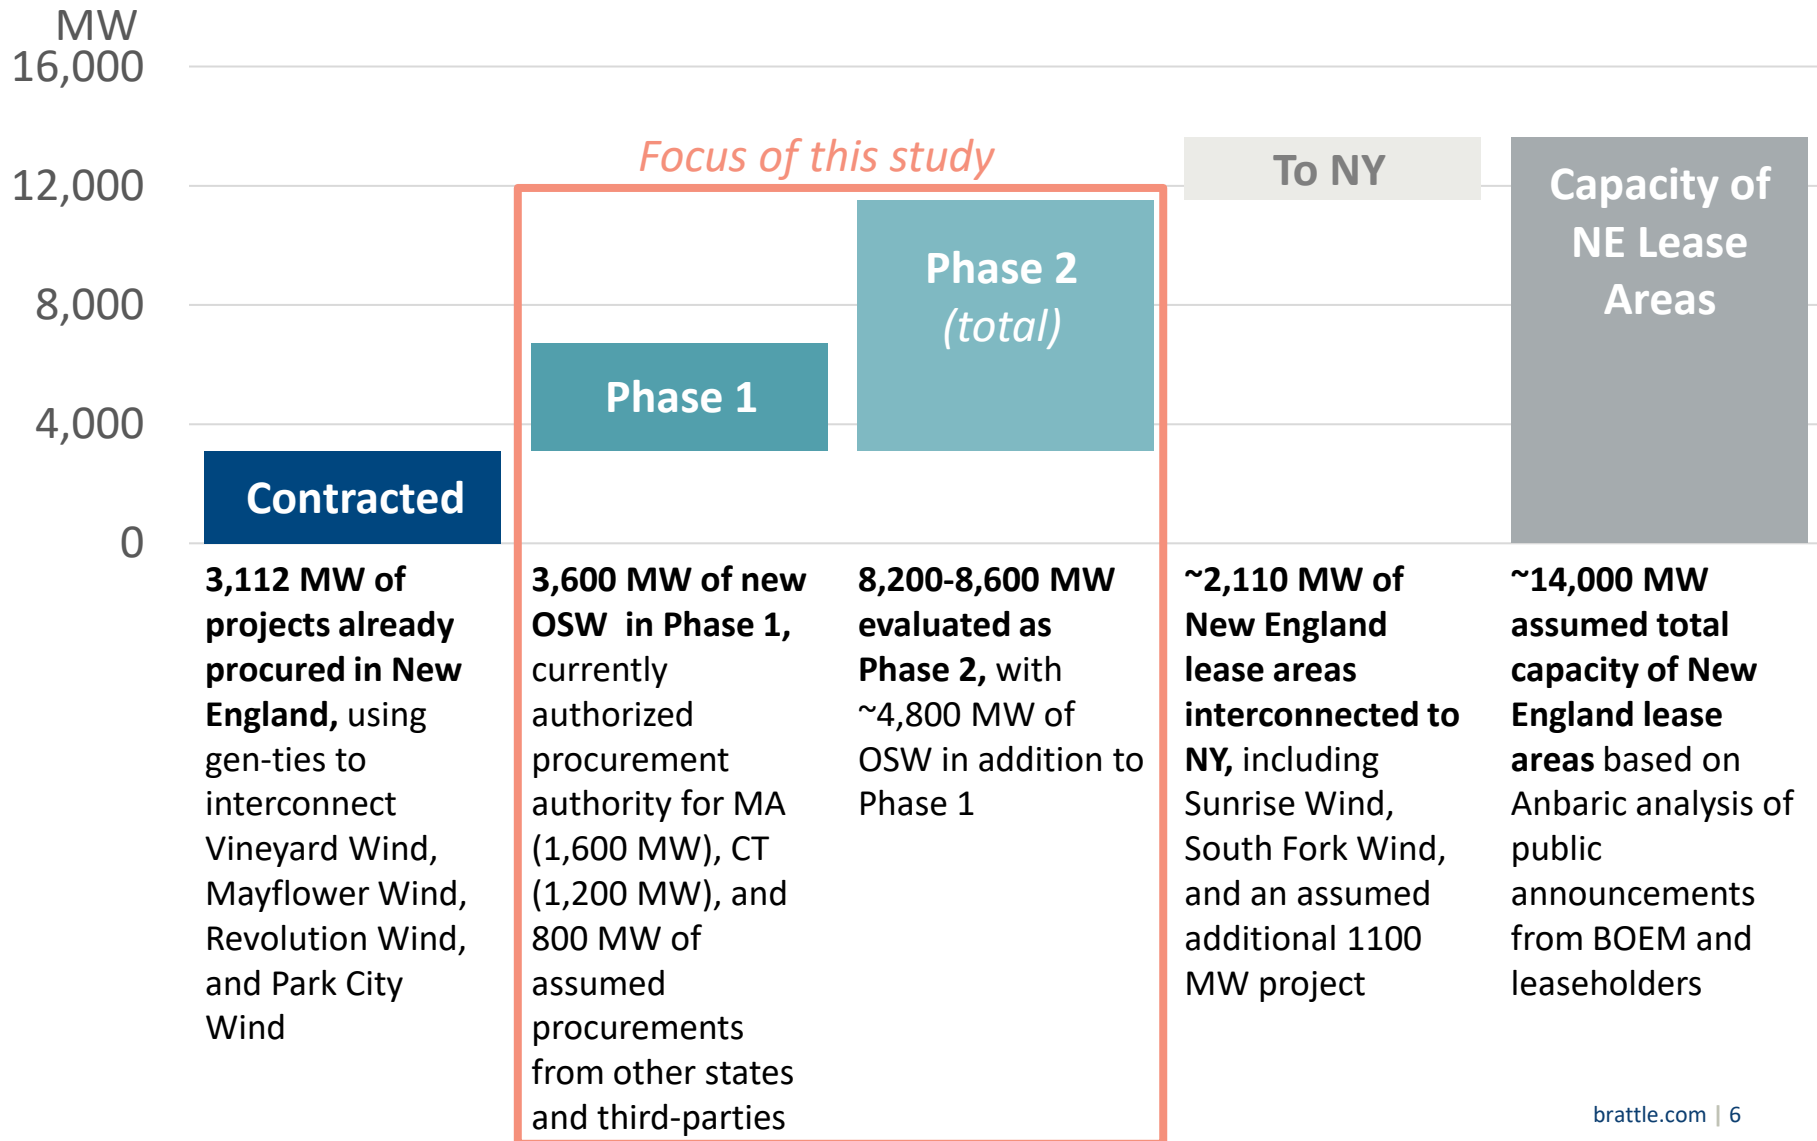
MW
16,000
12,000
8,000
4,000
0

Focus of this study

Contracted

Phase 1

Phase 2
(total)

To NY

Capacity of NE Lease Areas

3,112 MW of projects already procured in New England, using gen-ties to interconnect Vineyard Wind, Mayflower Wind, Revolution Wind, and Park City Wind

3,600 MW of new OSW in Phase 1, currently authorized procurement authority for MA (1,600 MW), CT (1,200 MW), and 800 MW of assumed procurements from other states and third-parties

8,200-8,600 MW evaluated as Phase 2, with ~4,800 MW of OSW in addition to Phase 1

~2,110 MW of New England lease areas interconnected to NY, including Sunrise Wind, South Fork Wind, and an assumed additional 1100 MW project

~14,000 MW assumed total capacity of New England lease areas based on Anbaric analysis of public announcements from BOEM and leaseholders

brattle.com | 6